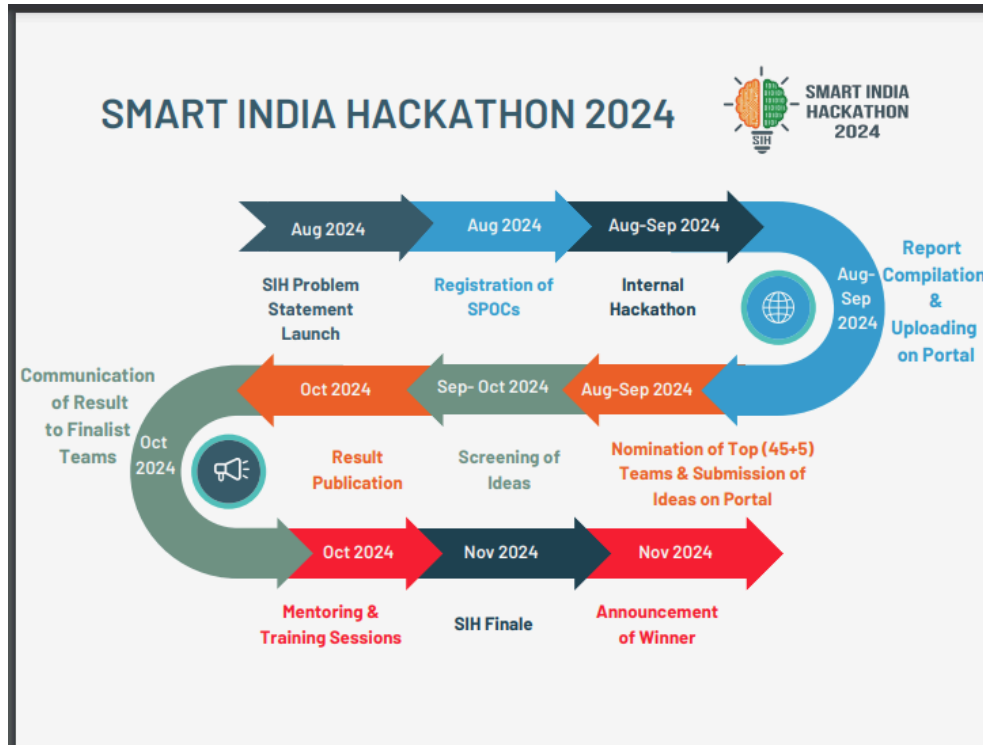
SMART INDIA HACKATHON 2024

SIH

SMART INDIA HACKATHON 2024

Aug 2024

SIH Problem Statement Launch

Aug 2024

Registration of SPOCs

Aug-Sep 2024

Internal Hackathon

Aug-Sep 2024

Report Compilation & Uploading on Portal

Aug-Sep 2024

Nomination of Top (45+5) Teams & Submission of Ideas on Portal

Sep- Oct 2024

Screening of Ideas

Oct 2024

Result Publication

Oct 2024

Communication of Result to Finalist Teams

Oct 2024

Mentoring & Training Sessions

Nov 2024

SIH Finale

Nov 2024

Announcement of Winner